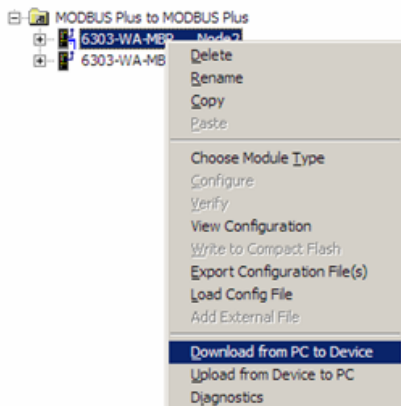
MODBUS Plus to MODBUS Plus
6303-WA-MBP ... Node2
6303-WA-MB

Delete
Rename
Copy
Paste

Choose Module Type
Configure
Verify
View Configuration
Write to Compact Flash
Export Configuration File(s)
Load Config File
Add External File

Download from PC to Device
Upload from Device to PC
Diagnostics